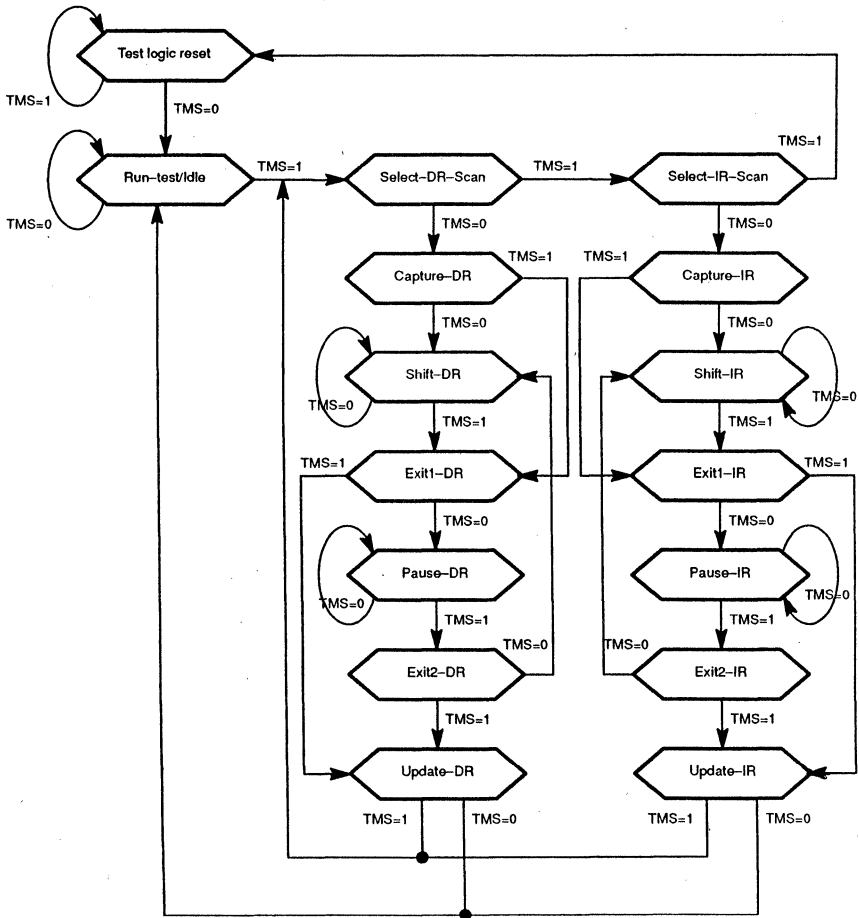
Test logic reset
TMS=1
TMS=0
TMS=1
Run–test/Idle
TMS=0
TMS=1
Select–DR–Scan
TMS=1
Select–IR–Scan
TMS=0
TMS=0
TMS=1
Capture–DR
TMS=1
Capture–IR
TMS=0
TMS=0
Shift–DR
Shift–IR
TMS=0
TMS=0
TMS=1
TMS=1
TMS=1
Exit1–DR
Exit1–IR
TMS=1
TMS=0
TMS=0
Pause–DR
Pause–IR
TMS=0
TMS=0
TMS=1
TMS=1
TMS=0
TMS=0
Exit2–DR
Exit2–IR
TMS=1
TMS=1
Update–DR
Update–IR
TMS=1
TMS=0
TMS=1
TMS=0